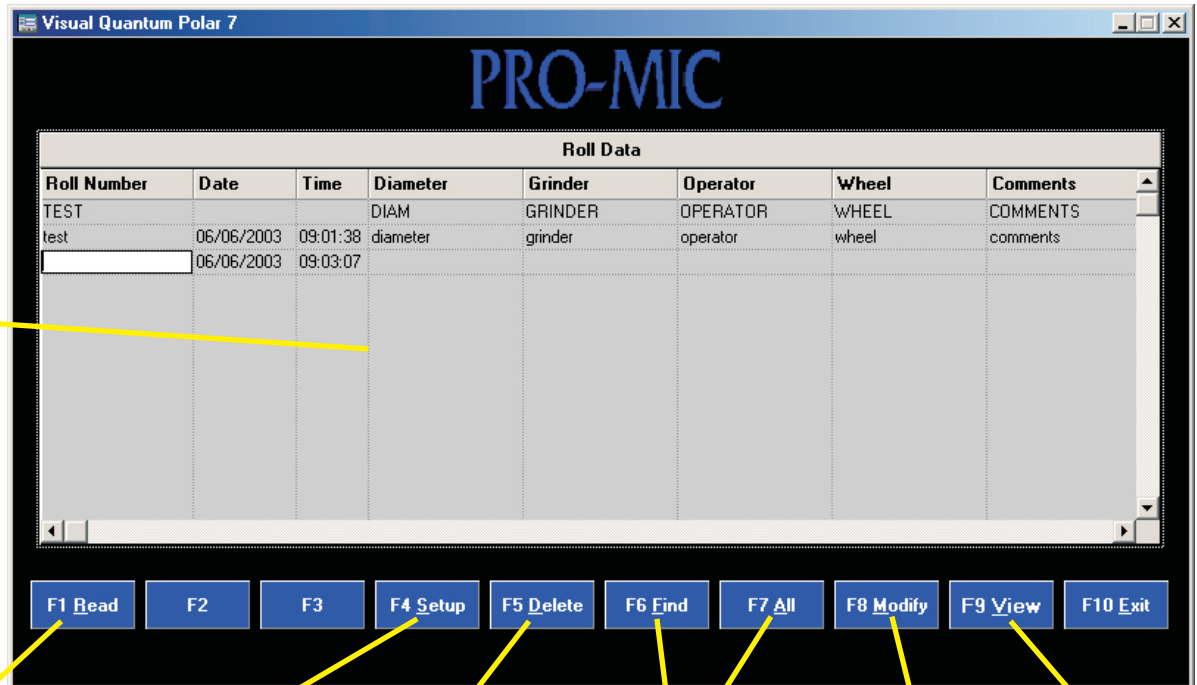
Visual Quantum Polar 7

PRO-MIC

Roll Data

| Roll Number | Date | Time | Diameter | Grinder | Operator | Wheel | Comments |
|---|---|---|---|---|---|---|---|
| TEST | | | DIAM | GRINDER | OPERATOR | WHEEL | COMMENTS |
| test | 06/06/2003 | 09:01:38 | diameter | grinder | operator | wheel | comments |
| | 06/06/2003 | 09:03:07 | | | | | |

F1 Read F2 F3 F4 Setup F5 Delete F6 Find F7 All F8 Modify F9 View F10 Exit